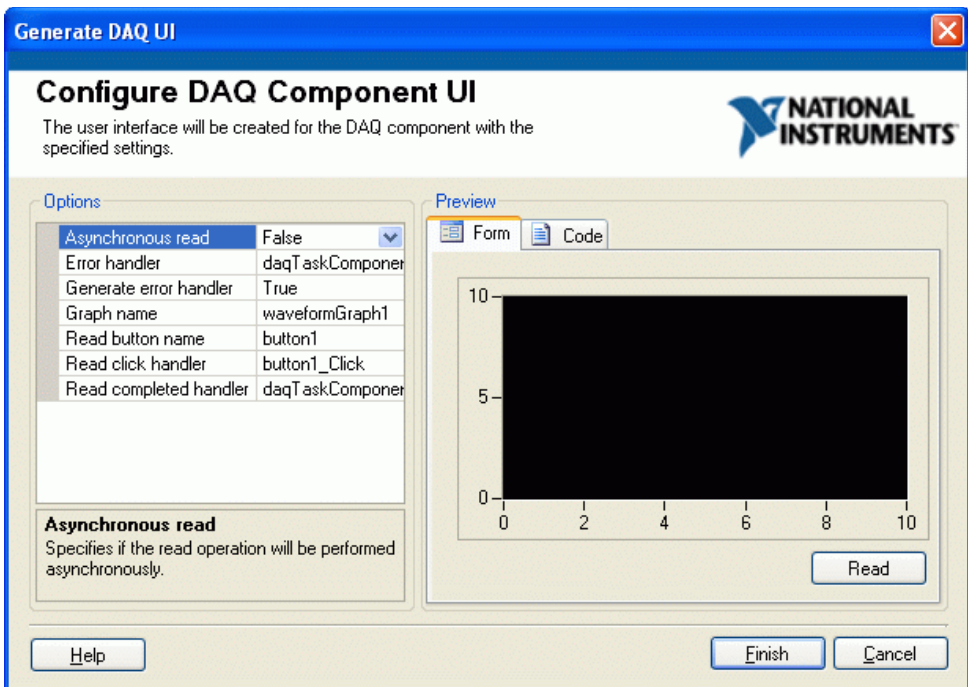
Generate DAQ UI

Configure DAQ Component UI

The user interface will be created for the DAQ component with the specified settings.

NATIONAL INSTRUMENTS

Options

| Asynchronous read | False |
|---|---|
| Error handler | daqTaskComponer |
| Generate error handler | True |
| Graph name | waveformGraph1 |
| Read button name | button1 |
| Read click handler | button1_Click |
| Read completed handler | daqTaskComponer |

Asynchronous read
Specifies if the read operation will be performed asynchronously.

Preview

Form Code

10
5
0
0 2 4 6 8 10

Read

Help

Finish Cancel